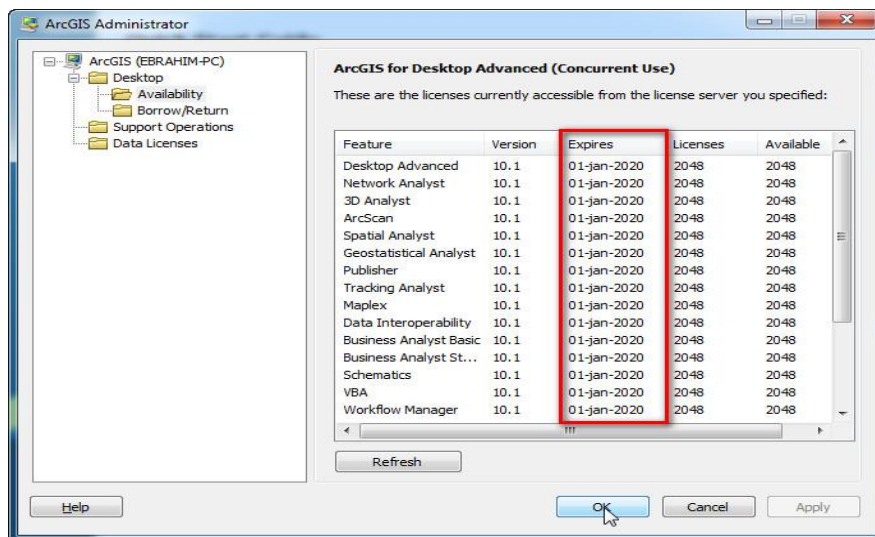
ArcGIS Administrator

ArcGIS (EBRAHIM-PC)
Desktop
Availability
Borrow/Return
Support Operations
Data Licenses

ArcGIS for Desktop Advanced (Concurrent Use)

These are the licenses currently accessible from the license server you specified:

| Feature | Version | Expires | Licenses | Available |
|---|---|---|---|---|
| Desktop Advanced | 10.1 | 01-jan-2020 | 2048 | 2048 |
| Network Analyst | 10.1 | 01-jan-2020 | 2048 | 2048 |
| 3D Analyst | 10.1 | 01-jan-2020 | 2048 | 2048 |
| ArcScan | 10.1 | 01-jan-2020 | 2048 | 2048 |
| Spatial Analyst | 10.1 | 01-jan-2020 | 2048 | 2048 |
| Geostatistical Analyst | 10.1 | 01-jan-2020 | 2048 | 2048 |
| Publisher | 10.1 | 01-jan-2020 | 2048 | 2048 |
| Tracking Analyst | 10.1 | 01-jan-2020 | 2048 | 2048 |
| Maplex | 10.1 | 01-jan-2020 | 2048 | 2048 |
| Data Interoperability | 10.1 | 01-jan-2020 | 2048 | 2048 |
| Business Analyst Basic | 10.1 | 01-jan-2020 | 2048 | 2048 |
| Business Analyst St... | 10.1 | 01-jan-2020 | 2048 | 2048 |
| Schematics | 10.1 | 01-jan-2020 | 2048 | 2048 |
| VBA | 10.1 | 01-jan-2020 | 2048 | 2048 |
| Workflow Manager | 10.1 | 01-jan-2020 | 2048 | 2048 |

Refresh

Help
OK
Cancel
Apply